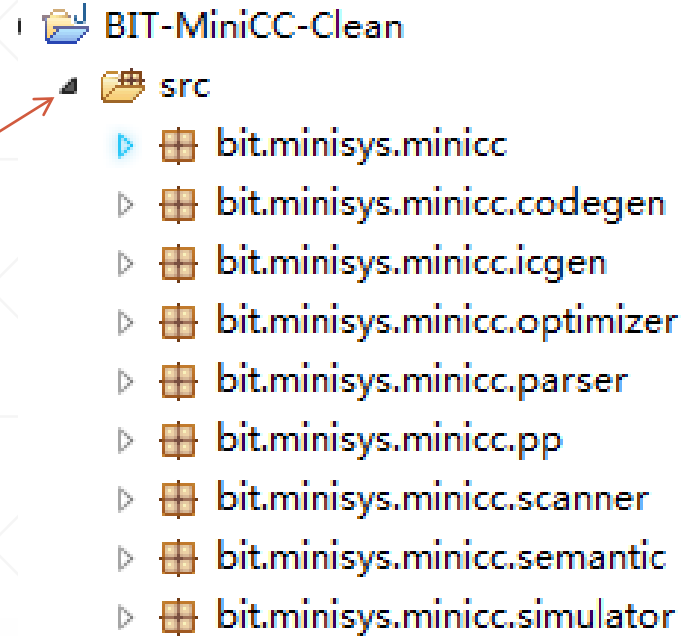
BIT-MiniCC-Clean
src
bit.minisys.minicc
bit.minisys.minicc.codegen
bit.minisys.minicc.icgen
bit.minisys.minicc.optimizer
bit.minisys.minicc.parser
bit.minisys.minicc.pp
bit.minisys.minicc.scanner
bit.minisys.minicc.semantic
bit.minisys.minicc.simulator